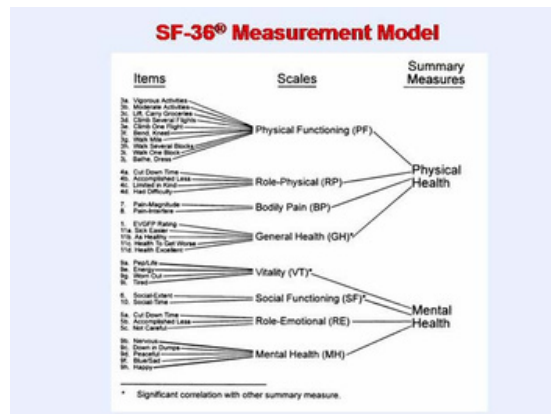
SF-36® Measurement Model

Items

Scales

Summary Measures

3a. Vigorous Activities
3b. Moderate Activities
3c. Lift, Carry Groceries
3d. Climb Several Flights
3e. Climb One Flight
3f. Bend, Kneel
3g. Walk Mile
3h. Walk Several Blocks
3i. Walk One Block
3j. Bathe, Dress

Physical Functioning (PF)

4a. Cut Down Time
4b. Accomplished Less
4c. Limited in Kind
4d. Had Difficulty

Role-Physical (RP)

7. Pain-Magnitude
8. Pain-Interfere

Bodily Pain (BP)

1. EVGFP Rating
11a. Sick Easier
11b. As Healthy
11c. Health To Get Worse
11d. Health Excellent

General Health (GH)*

Physical Health

9a. Pep/Life
9e. Energy
9g. Worn Out
9i. Tired

Vitality (VT)*

6. Social-Extent
10. Social-Time

Social Functioning (SF)*

5a. Cut Down Time
5b. Accomplished Less
5c. Not Careful

Role-Emotional (RE)

9b. Nervous
9c. Down in Dumps
9d. Peaceful
9f. Blue/Sad
9h. Happy

Mental Health (MH)

Mental Health

* Significant correlation with other summary measure.